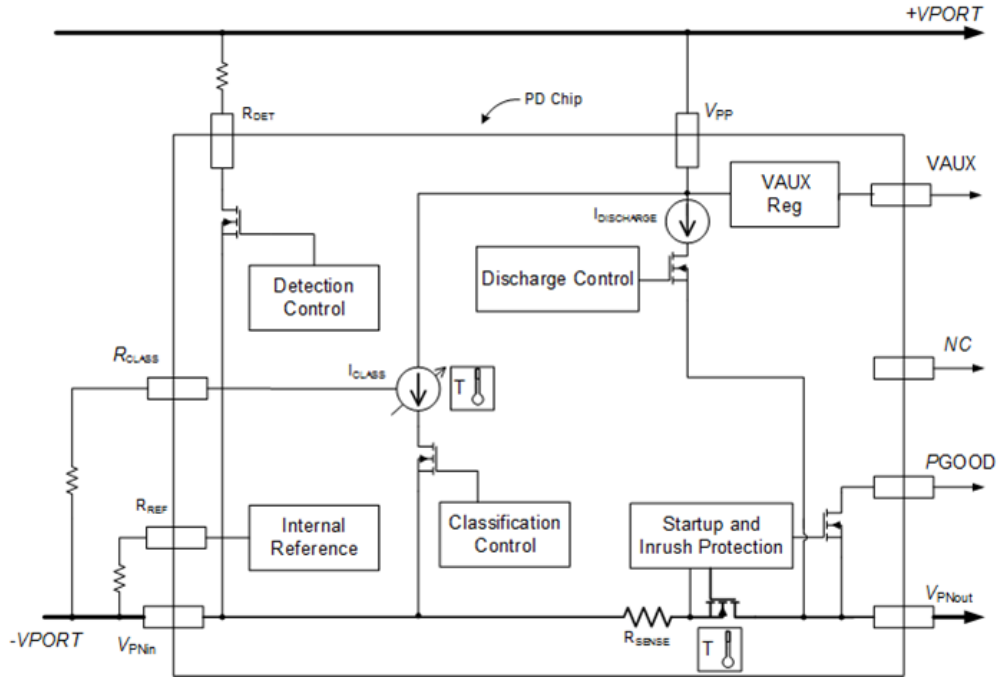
+VPORT

PD Chip

$R_{DET}$

$V_{PP}$

VAUX

VAUX Reg

$I_{DISCHARGE}$

Detection Control

Discharge Control

NC

$R_{CLASS}$

$I_{CLASS}$

T

PGOOD

$R_{REF}$

Internal Reference

Classification Control

Startup and Inrush Protection

$V_{PNout}$

-VPORT

$V_{PNin}$

$R_{SENSE}$

T